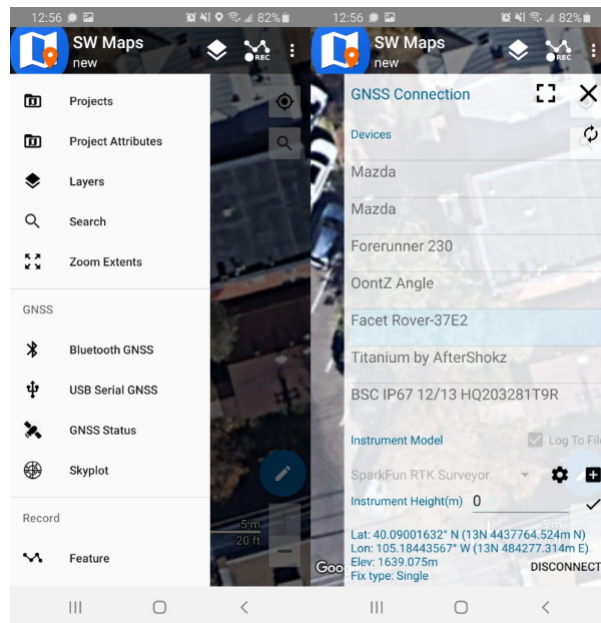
12:56 82%

SW Maps
new

REC

Projects

Project Attributes

Layers

Search

Zoom Extents

GNSS

Bluetooth GNSS

USB Serial GNSS

GNSS Status

Skyplot

Record

Feature

5m
20 ft

12:56 82%

SW Maps
new

REC

GNSS Connection

Devices

Mazda

Mazda

Forerunner 230

OontZ Angle

Facet Rover-37E2

Titanium by AfterShokz

BSC IP67 12/13 HQ203281T9R

Instrument Model

Log To Fil

SparkFun RTK Surveyor

Instrument Height(m) 0

Lat: 40.09001632° N (13N 4437764.524m N)
Lon: 105.18443567° W (13N 484277.314m E)
Elev: 1639.075m
Fix type: Single

Goo

DISCONNECT